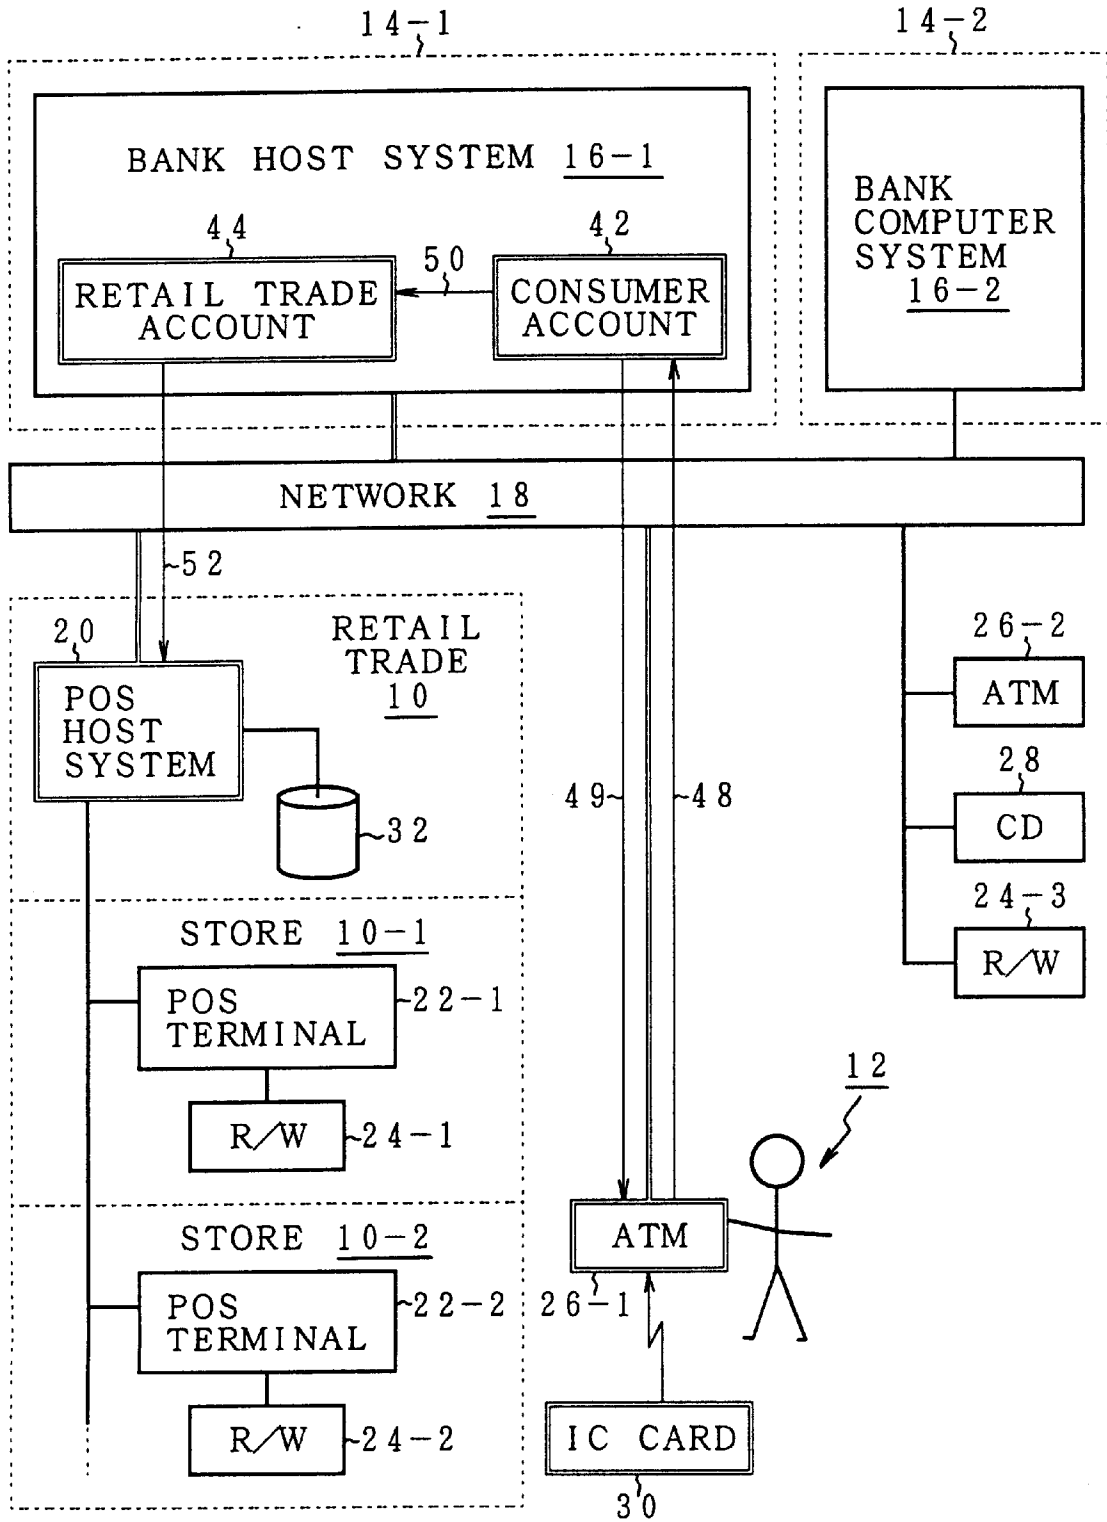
14-1

14-2

BANK HOST SYSTEM 16-1

44

42

50

RETAIL TRADE ACCOUNT

CONSUMER ACCOUNT

BANK COMPUTER SYSTEM 16-2

NETWORK 18

52

20

RETAIL TRADE 10

POS HOST SYSTEM

32

49

48

26-2

ATM

28

CD

24-3

R/W

STORE 10-1

POS TERMINAL

22-1

R/W

24-1

12

STORE 10-2

ATM

POS TERMINAL

22-2

26-1

R/W

24-2

IC CARD

30